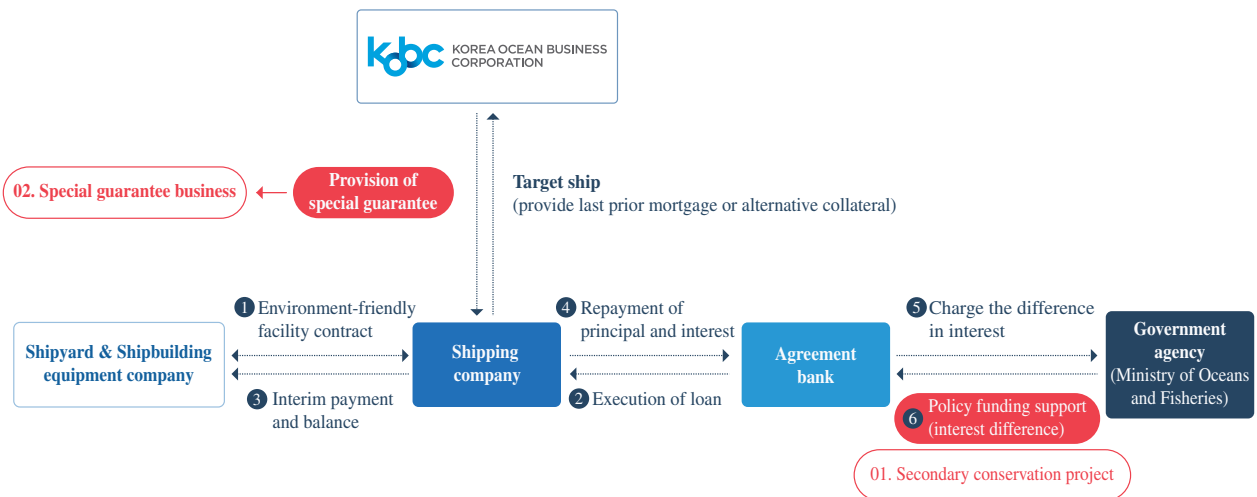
kobc KOREA OCEAN BUSINESS CORPORATION

02. Special guarantee business

Provision of special guarantee

Target ship
(provide last prior mortgage or alternative collateral)

1 Environment-friendly facility contract

Shipyard & Shipbuilding equipment company

3 Interim payment and balance

Shipping company

4 Repayment of principal and interest

2 Execution of loan

Agreement bank

5 Charge the difference in interest

6 Policy funding support (interest difference)

Government agency (Ministry of Oceans and Fisheries)

01. Secondary conservation project